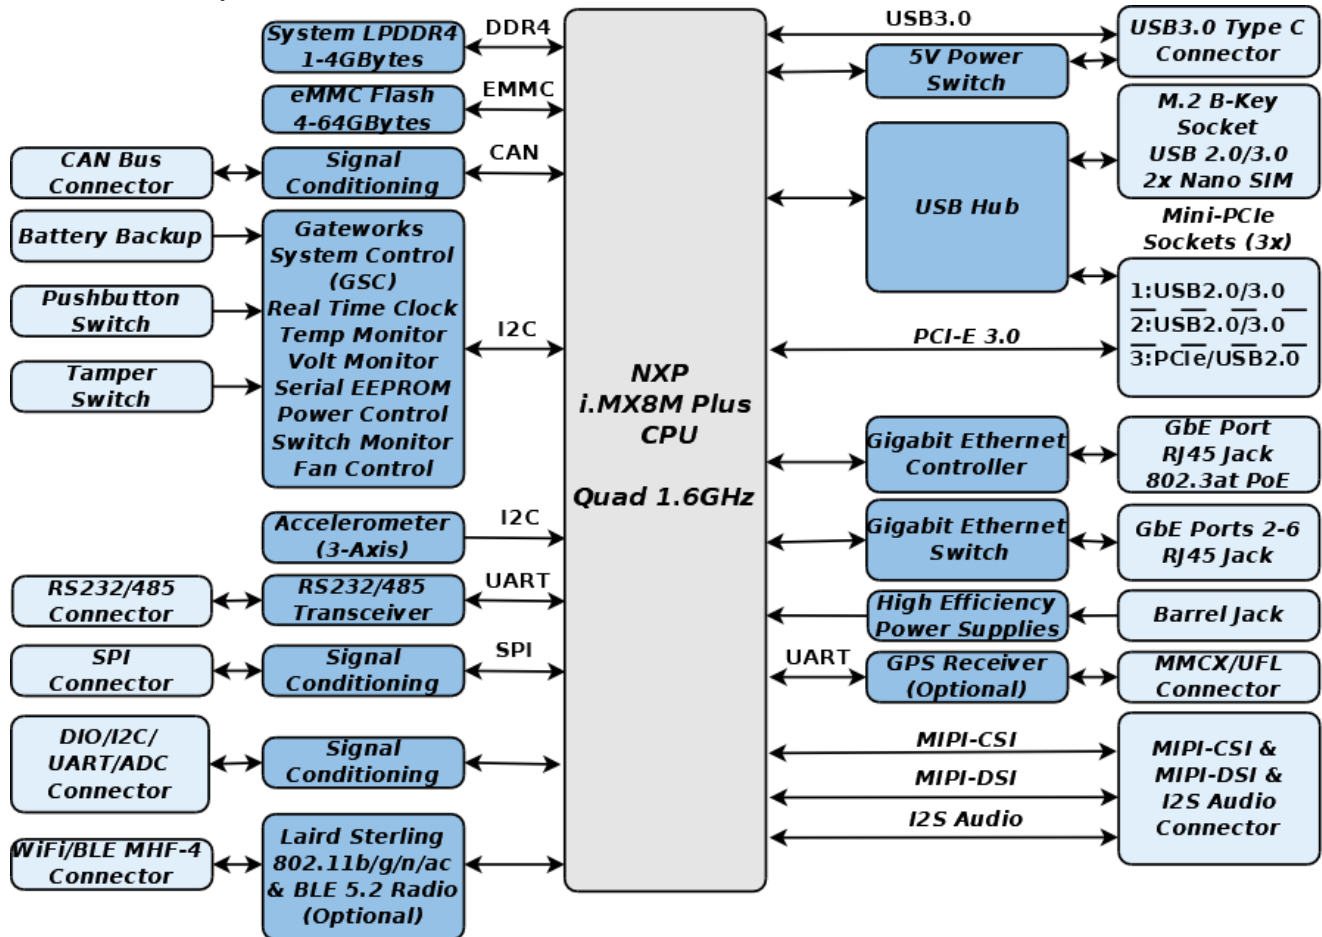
System LPDDR4
1-4GBytes

DDR4

eMMC Flash
4-64GBytes

EMMC

CAN Bus
Connector

Signal
Conditioning

CAN

Battery Backup

Gateworks
System Control
(GSC)
Real Time Clock
Temp Monitor
Volt Monitor
Serial EEPROM
Power Control
Switch Monitor
Fan Control

Pushbutton
Switch

Tamper
Switch

I2C

Accelerometer
(3-Axis)

I2C

RS232/485
Connector

RS232/485
Transceiver

UART

SPI
Connector

Signal
Conditioning

SPI

DIO/I2C/
UART/ADC
Connector

Signal
Conditioning

WiFi/BLE MHF-4
Connector

Laird Sterling
802.11b/g/n/ac
& BLE 5.2 Radio
(Optional)

NXP
i.MX8M Plus
CPU

Quad 1.6GHz

USB3.0

USB3.0 Type C
Connector

5V Power
Switch

M.2 B-Key
Socket
USB 2.0/3.0
2x Nano SIM

USB Hub

Mini-PCIe
Sockets (3x)

1:USB2.0/3.0
2:USB2.0/3.0
3:PCIe/USB2.0

PCI-E 3.0

Gigabit Ethernet
Controller

GbE Port
RJ45 Jack
802.3at PoE

Gigabit Ethernet
Switch

GbE Ports 2-6
RJ45 Jack

High Efficiency
Power Supplies

Barrel Jack

UART

GPS Receiver
(Optional)

MMCX/UFL
Connector

MIPI-CSI

MIPI-DSI

I2S Audio

MIPI-CSI &
MIPI-DSI &
I2S Audio
Connector